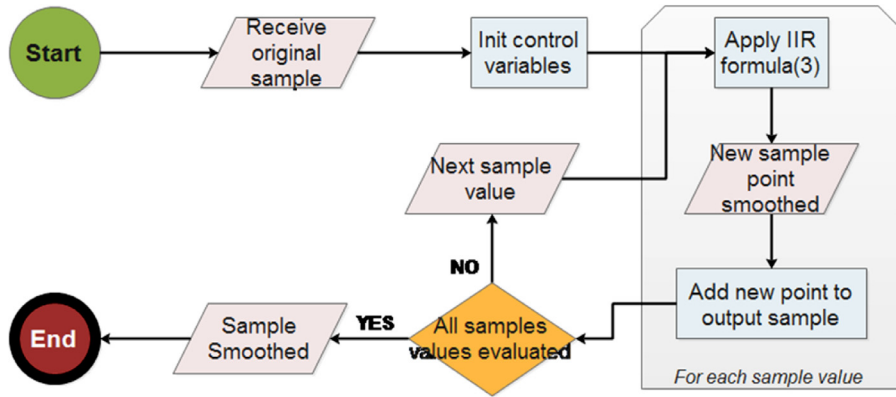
Start

Receive original sample

Init control variables

Apply IIR formula(3)

New sample point smoothed

Add new point to output sample

For each sample value

Next sample value

NO

All samples values evaluated

YES

Sample Smoothed

End